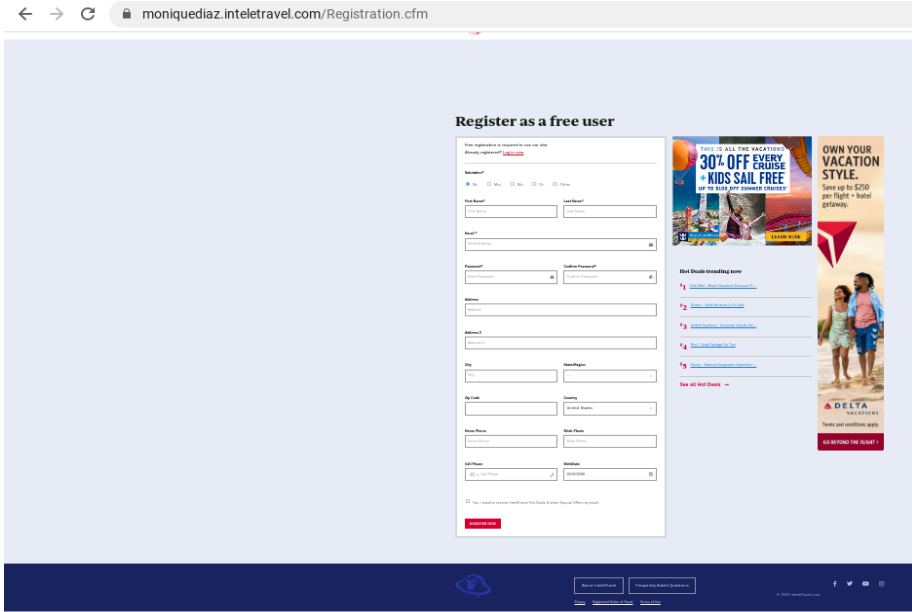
moniquediaz.inteletravel.com/Registration.cfm

Register as a free user

Free registration is required to use our site.
Already registered? Log in now

Salutation*
Mr. Mrs. Ms. Dr. Other

First Name*
First Name
Last Name*
Last Name

Email *
Email Address

Password*
Enter Password
Confirm Password*
Confirm Password

Address
Address

Address 2
Address 2

City
City
State/Region

Zip Code
Country
United States

Home Phone
Home Phone
Work Phone
Work Phone

Cell Phone
Cell Phone
BirthDate
mm/dd/yyyy

Yes, I want to receive InteleTravel Hot Deals & other Special Offers by email.

REGISTER NOW

THIS IS ALL THE VACATIONS
30% OFF EVERY CRUISE
+ KIDS SAIL FREE
UP TO $100 OFF SUMMER CRUISES
LEARN MORE

Hot Deals trending now
1 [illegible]
2 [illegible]
3 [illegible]
4 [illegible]
5 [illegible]
See all Hot Deals →

OWN YOUR VACATION STYLE.
Save up to $250 per flight + hotel getaway.
DELTA VACATIONS
Terms and conditions apply.
GO BEYOND THE FLIGHT ›

About InteleTravel
Frequently Asked Questions
Privacy
Registered Seller of Travel
Terms of Use
© 2020 InteleTravel.com